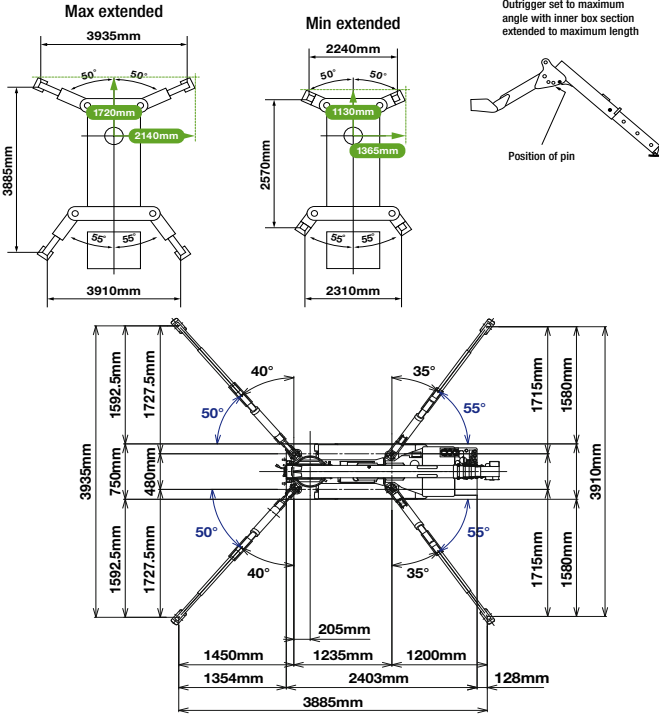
Max extended

3935mm

50°

50°

1720mm

2140mm

3885mm

55°

55°

3910mm

Min extended

2240mm

50°

50°

1130mm

1365mm

2570mm

55°

55°

2310mm

Outrigger set to maximum angle with inner box section extended to maximum length

Position of pin

40°

50°

35°

55°

3935mm

1592.5mm

1727.5mm

750mm

480mm

1592.5mm

1727.5mm

50°

40°

55°

35°

1715mm

1580mm

3910mm

1715mm

1580mm

205mm

1450mm

1235mm

1200mm

1354mm

2403mm

128mm

3885mm